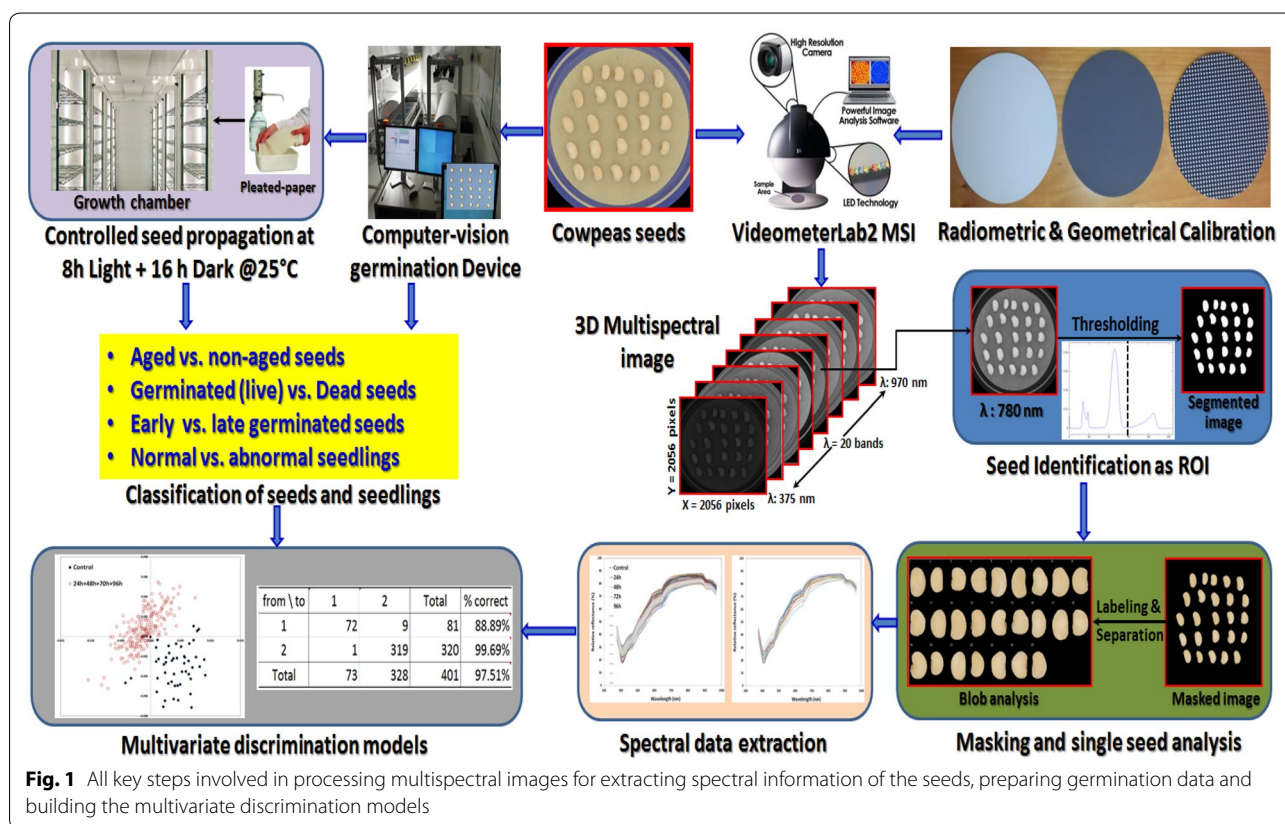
Pleated-paper

Growth chamber

Controlled seed propagation at 8h Light + 16 h Dark @25°C

Computer-vision germination Device

Cowpeas seeds

High Resolution Camera

Powerful Image Analysis Software

LED Technology

Sample Area

VideometerLab2 MSI

Radiometric & Geometrical Calibration

- Aged vs. non-aged seeds
- Germinated (live) vs. Dead seeds
- Early vs. late germinated seeds
- Normal vs. abnormal seedlings

Classification of seeds and seedlings

3D Multispectral image

Y = 2056 pixels

X = 2056 pixels

λ: 970 nm

λ = 20 bands

λ: 375 nm

Thresholding

λ : 780 nm

Segmented image

Seed Identification as ROI

Control

24h+48h+70h+96h

| from \ to | 1 | 2 | Total | % correct |
|---|---|---|---|---|
| 1 | 72 | 9 | 81 | 88.89% |
| 2 | 1 | 319 | 320 | 99.69% |
| Total | 73 | 328 | 401 | 97.51% |

Multivariate discrimination models

Control
24h
48h
72h
96h

Relative reflectance (%)

Wavelength (nm)

Spectral data extraction

Labeling & Separation

Blob analysis

Masked image

Masking and single seed analysis

Fig. 1 All key steps involved in processing multispectral images for extracting spectral information of the seeds, preparing germination data and building the multivariate discrimination models